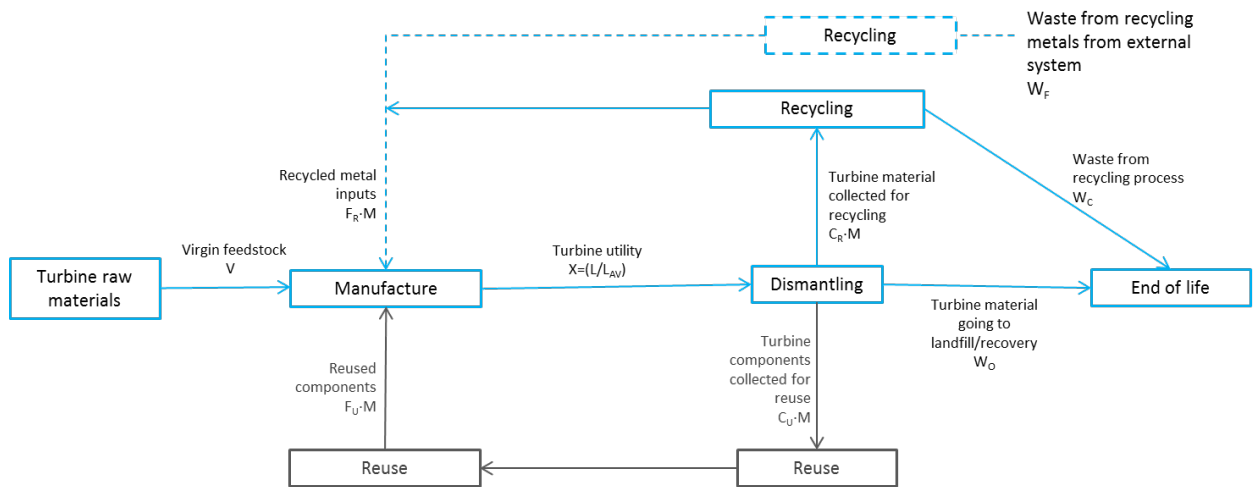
Recycling

Waste from recycling metals from external system
$W_F$

Recycling

Recycled metal inputs
$F_R \cdot M$

Turbine material collected for recycling
$C_R \cdot M$

Waste from recycling process
$W_C$

Turbine raw materials

Virgin feedstock
V

Manufacture

Turbine utility
$X=(L/L_{AV})$

Dismantling

End of life

Turbine material going to landfill/recovery
$W_O$

Reused components
$F_U \cdot M$

Turbine components collected for reuse
$C_U \cdot M$

Reuse

Reuse